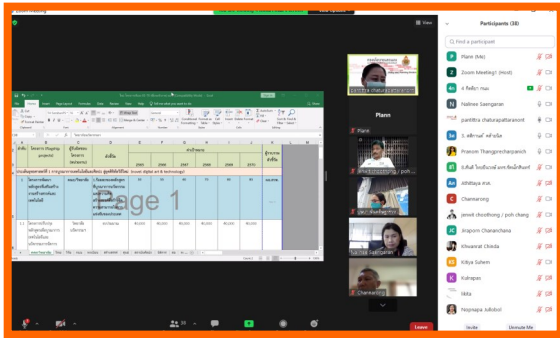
Zoom Meeting

View

Participants (38)

Find a participant

Plann (Me)

Zoom Meeting1 (Host)

ส ถึงฐิภา mao

Nalinee Saengaran

pannitta chaturapattaranont

Pranom Thangprecharpanich

Atthitaya nos

Chamarong

jennit choothong / poh chang

Jirajorn Chanachana

Khwanrat Chinda

Kittiya Suheim

Kulrapas

Nitta

Nopnapa Jullobol

Plann

Nalinee Saengaran

Chamarong

Page 1

Invite

Unmute Me

Leave